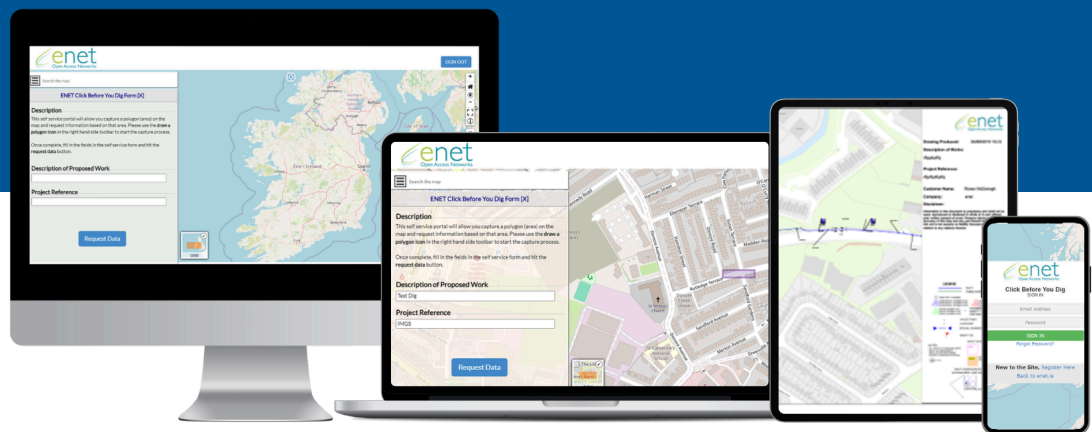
enet
Open Access Networks

SIGN OUT

Search the map

ENET Click Before You Dig Form [X]

Description

This self service portal will allow you capture a polygon (area) on the map and request information based on that area. Please use the draw a polygon icon in the right hand side toolbar to start the capture process.

Once complete, fill in the fields in the self service form and hit the request data button.

Description of Proposed Work

Project Reference

Request Data

enet
Open Access Networks

Search the map

ENET Click Before You Dig Form [X]

Description

This self service portal will allow you capture a polygon (area) on the map and request information based on that area. Please use the draw a polygon icon in the right hand side toolbar to start the capture process.

Once complete, fill in the fields in the self service form and hit the request data button.

Description of Proposed Work

Test Dig

Project Reference

IMG8

Request Data

enet
Open Access Networks

Drawing Produced:
Description of Works:
Project Reference:
Customer Name:
Company:
Disclaimer:

enet
Open Access Networks

Click Before You Dig
SIGN IN

Email Address

Password

SIGN IN

Forgot Password?

New to the Site, Register Here

Back to enet.ie